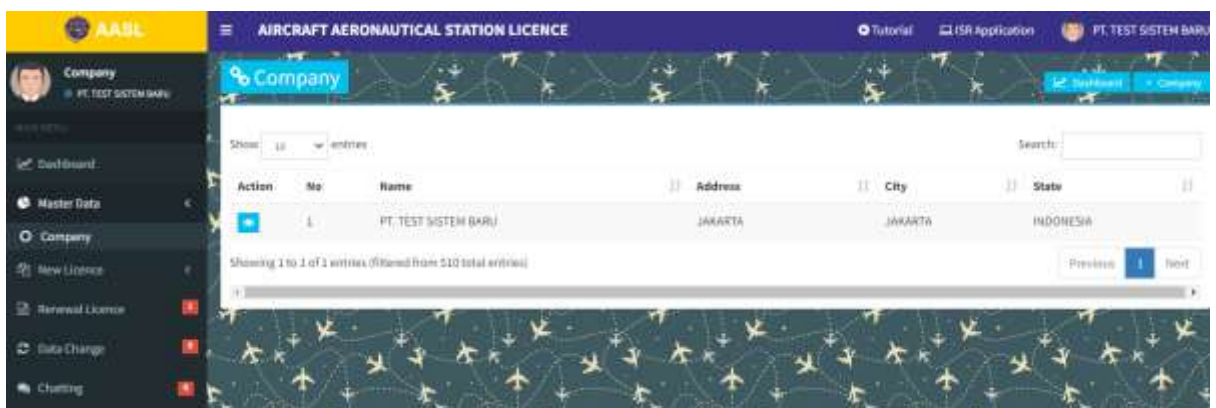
AASL

Company
PT. TEST SISTEM BARU

MAIN MENU

Dashboard

Master Data

Company

New Licence

Renewal Licence

Data Change

Chatting

AIRCRAFT AERONAUTICAL STATION LICENCE

Tutorial

ISR Application

PT. TEST SISTEM BARU

Company

Dashboard

Company

Show 10 entries

Search:

| Action | No | Name | Address | City | State |
|---|---|---|---|---|---|
| | 1 | PT. TEST SISTEM BARU | JAKARTA | JAKARTA | INDONESIA |

Showing 1 to 1 of 1 entries (filtered from 510 total entries)

Previous 1 Next